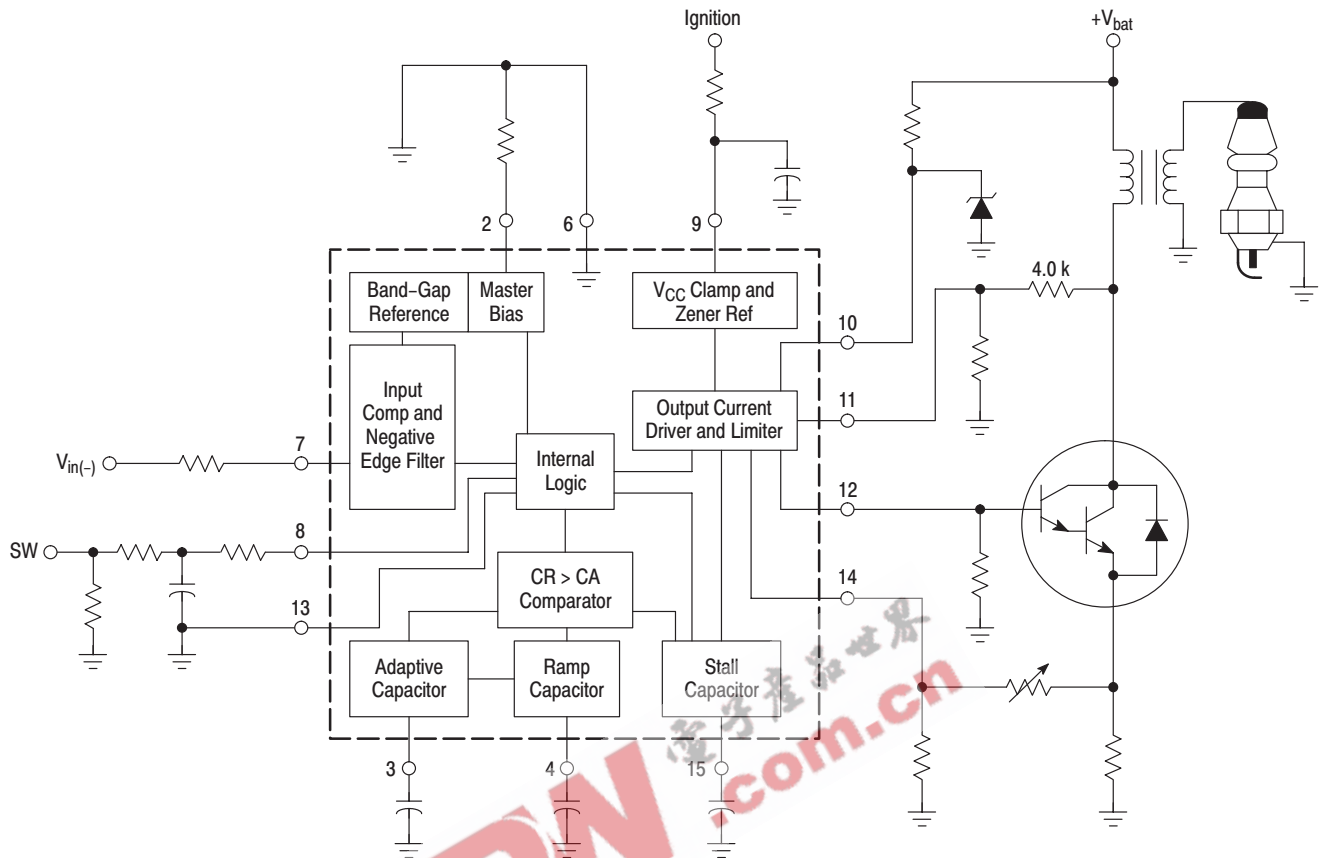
Ignition

$+V_{bat}$

2

6

9

Band-Gap Reference

Master Bias

$V_{CC}$ Clamp and Zener Ref

4.0 k

10

Input Comp and Negative Edge Filter

Output Current Driver and Limiter

11

7

$V_{in(-)}$

Internal Logic

12

SW

8

CR > CA Comparator

14

13

Adaptive Capacitor

Ramp Capacitor

Stall Capacitor

3

4

15

电子产品世界

.com.cn